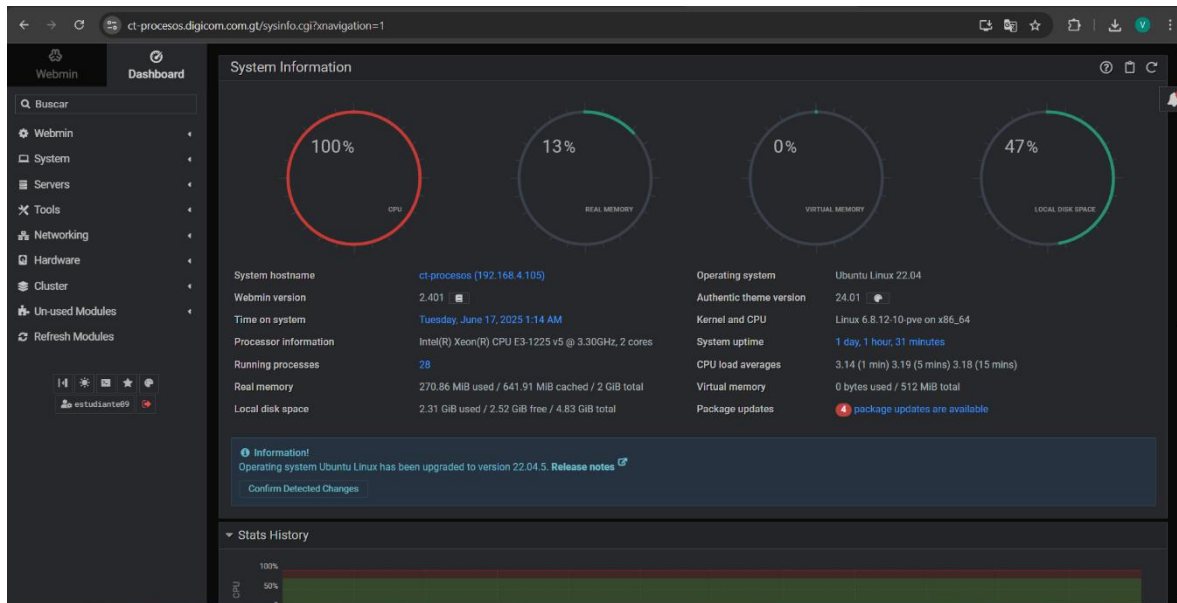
ct-procesos.digicom.com.gt/sysinfo.cgi?xnavigation=1

Webmin
Dashboard

Buscar
Webmin
System
Servers
Tools
Networking
Hardware
Cluster
Un-used Modules
Refresh Modules

estudiante09

System Information

100%
CPU

13%
REAL MEMORY

0%
VIRTUAL MEMORY

47%
LOCAL DISK SPACE

| | | | |
|---|---|---|---|
| System hostname | ct-procesos (192.168.4.105) | Operating system | Ubuntu Linux 22.04 |
| Webmin version | 2.401 | Authentic theme version | 24.01 |
| Time on system | Tuesday, June 17, 2025 1:14 AM | Kernel and CPU | Linux 6.8.12-10-pve on x86_64 |
| Processor information | Intel(R) Xeon(R) CPU E3-1225 v5 @ 3.30GHz, 2 cores | System uptime | 1 day, 1 hour, 31 minutes |
| Running processes | 28 | CPU load averages | 3.14 (1 min) 3.19 (5 mins) 3.18 (15 mins) |
| Real memory | 270.86 MiB used / 641.91 MiB cached / 2 GiB total | Virtual memory | 0 bytes used / 512 MiB total |
| Local disk space | 2.31 GiB used / 2.52 GiB free / 4.83 GiB total | Package updates | 4 package updates are available |

Information!
Operating system Ubuntu Linux has been upgraded to version 22.04.5. Release notes
Confirm Detected Changes

Stats History

100%
CPU
50%